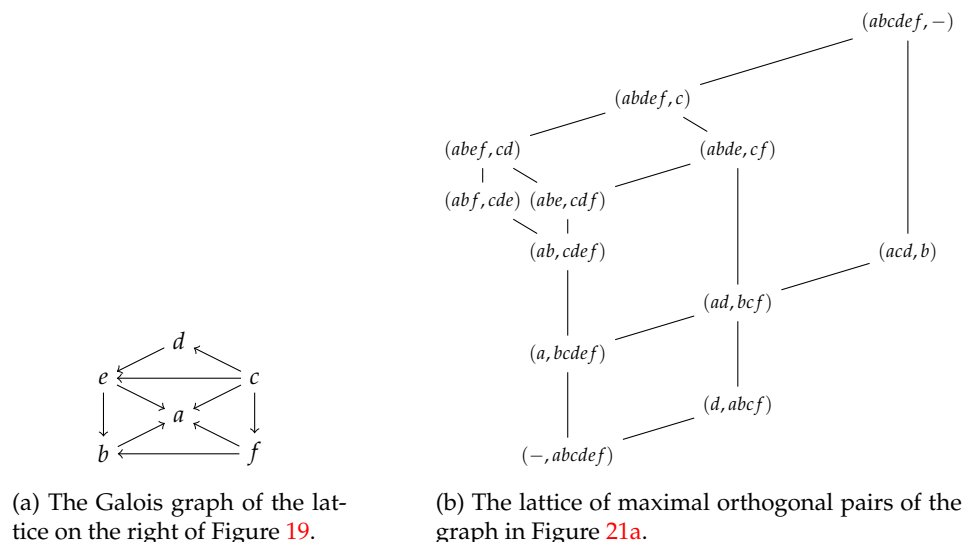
$d$

$e$ $c$

$a$

$b$ $f$

(a) The Galois graph of the lattice on the right of Figure 19.

$(abcdef, -)$

$(abdef, c)$

$(abef, cd)$ $(abde, cf)$

$(abf, cde)$ $(abe, cdf)$

$(ab, cdef)$ $(acd, b)$

$(ad, bcf)$

$(a, bcdef)$

$(d, abcf)$

$(-, abcdef)$

(b) The lattice of maximal orthogonal pairs of the graph in Figure 21a.